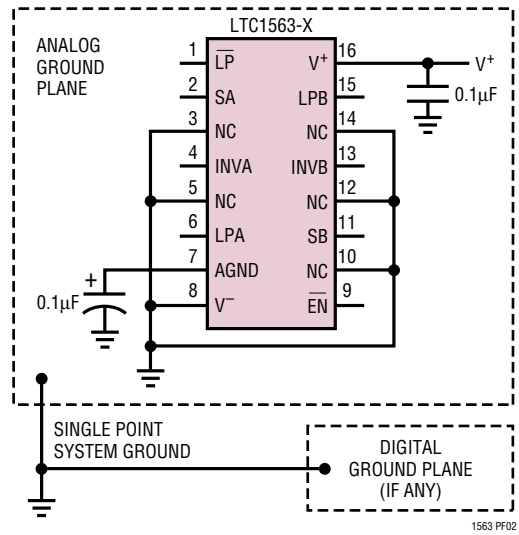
LTC1563-X

ANALOG GROUND PLANE

1 $\overline{LP}$
2 SA
3 NC
4 INVA
5 NC
6 LPA
7 AGND
8 $V^-$

16 $V^+$
15 LPB
14 NC
13 INVB
12 NC
11 SB
10 NC
9 $\overline{EN}$

$V^+$
$0.1\mu F$
+
$0.1\mu F$

SINGLE POINT SYSTEM GROUND

DIGITAL GROUND PLANE (IF ANY)

1563 PF02